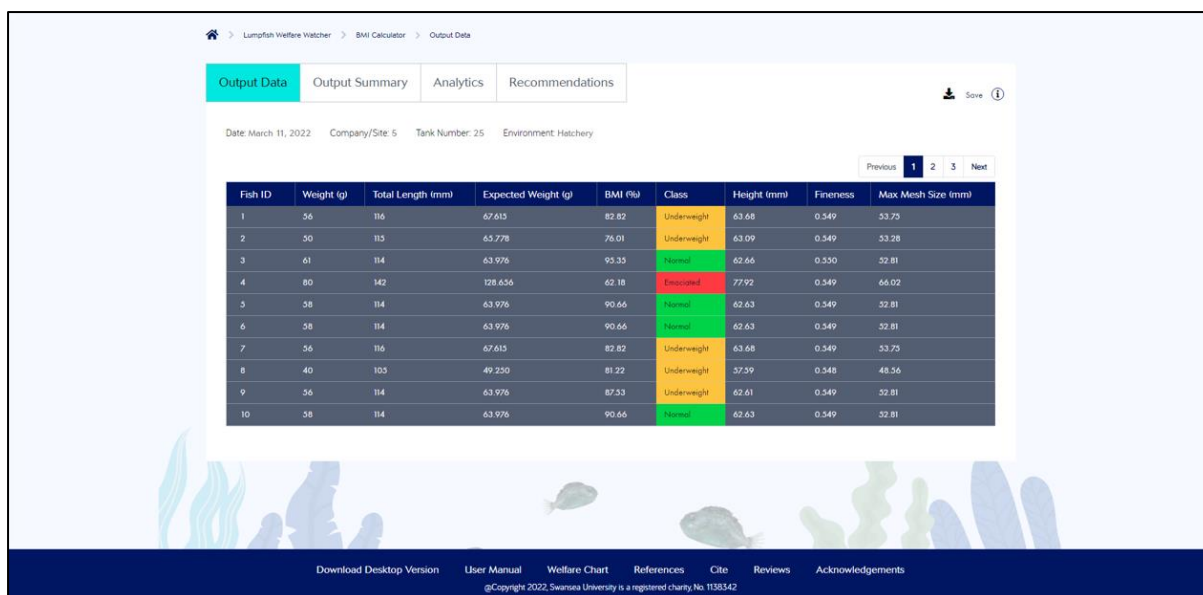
> Lumpfish Welfare Watcher > BMI Calculator > Output Data

Output Data | Output Summary | Analytics | Recommendations

Save

Date: March 11, 2022   Company/Site: 5   Tank Number: 25   Environment: Hatchery

Previous 1 2 3 Next

| Fish ID | Weight (g) | Total Length (mm) | Expected Weight (g) | BMI (%) | Class | Height (mm) | Fineness | Max Mesh Size (mm) |
|---|---|---|---|---|---|---|---|---|
| 1 | 56 | 116 | 67.613 | 82.82 | Underweight | 63.68 | 0.549 | 53.75 |
| 2 | 50 | 115 | 65.778 | 76.01 | Underweight | 63.09 | 0.549 | 53.28 |
| 3 | 61 | 114 | 63.976 | 95.35 | Normal | 62.66 | 0.550 | 52.81 |
| 4 | 80 | 142 | 128.656 | 62.18 | Emaciated | 77.92 | 0.549 | 66.02 |
| 5 | 58 | 114 | 63.976 | 90.66 | Normal | 62.63 | 0.549 | 52.81 |
| 6 | 58 | 114 | 63.976 | 90.66 | Normal | 62.63 | 0.549 | 52.81 |
| 7 | 56 | 116 | 67.613 | 82.82 | Underweight | 63.68 | 0.549 | 53.75 |
| 8 | 40 | 103 | 49.250 | 81.22 | Underweight | 57.59 | 0.548 | 48.56 |
| 9 | 56 | 114 | 63.976 | 87.53 | Underweight | 62.61 | 0.549 | 52.81 |
| 10 | 58 | 114 | 63.976 | 90.66 | Normal | 62.63 | 0.549 | 52.81 |

Download Desktop Version   User Manual   Welfare Chart   References   Cite   Reviews   Acknowledgements

@Copyright 2022, Swansea University is a registered charity, No. 1138342